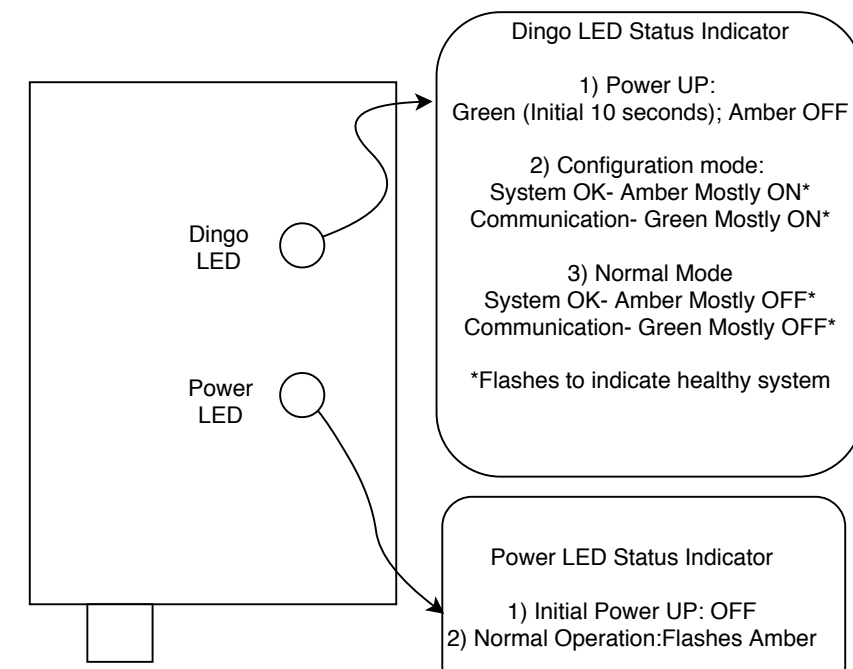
Dingo LED

Power LED

Dingo LED Status Indicator

1) Power UP:
Green (Initial 10 seconds); Amber OFF

2) Configuration mode:
System OK- Amber Mostly ON*
Communication- Green Mostly ON*

3) Normal Mode
System OK- Amber Mostly OFF*
Communication- Green Mostly OFF*

*Flashes to indicate healthy system

Power LED Status Indicator

1) Initial Power UP: OFF
2) Normal Operation:Flashes Amber